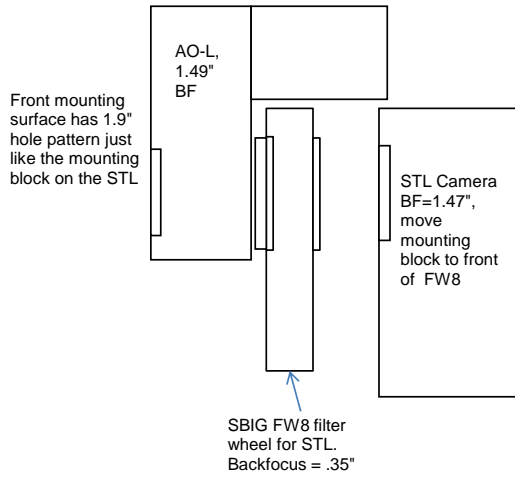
AO-L, 1.49" BF

Front mounting surface has 1.9" hole pattern just like the mounting block on the STL

STL Camera BF=1.47", move mounting block to front of FW8

SBIG FW8 filter wheel for STL. Backfocus = .35"